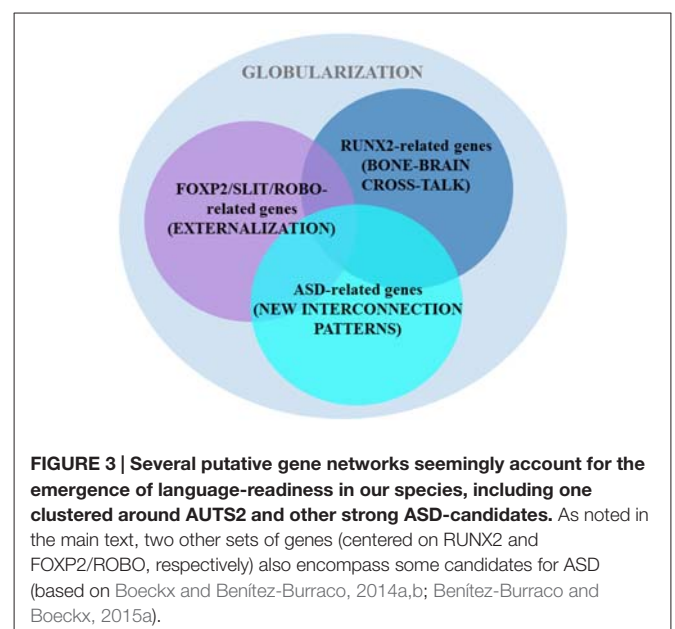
GLOBULARIZATION

RUNX2-related genes (BONE-BRAIN CROSS-TALK)

FOXP2/SLIT/ROBO-related genes (EXTERNALIZATION)

ASD-related genes (NEW INTERCONNECTION PATTERNS)

**FIGURE 3 | Several putative gene networks seemingly account for the emergence of language-readiness in our species, including one clustered around AUTS2 and other strong ASD-candidates.** As noted in the main text, two other sets of genes (centered on RUNX2 and FOXP2/ROBO, respectively) also encompass some candidates for ASD (based on Boeckx and Benítez-Burraco, 2014a,b; Benítez-Burraco and Boeckx, 2015a).